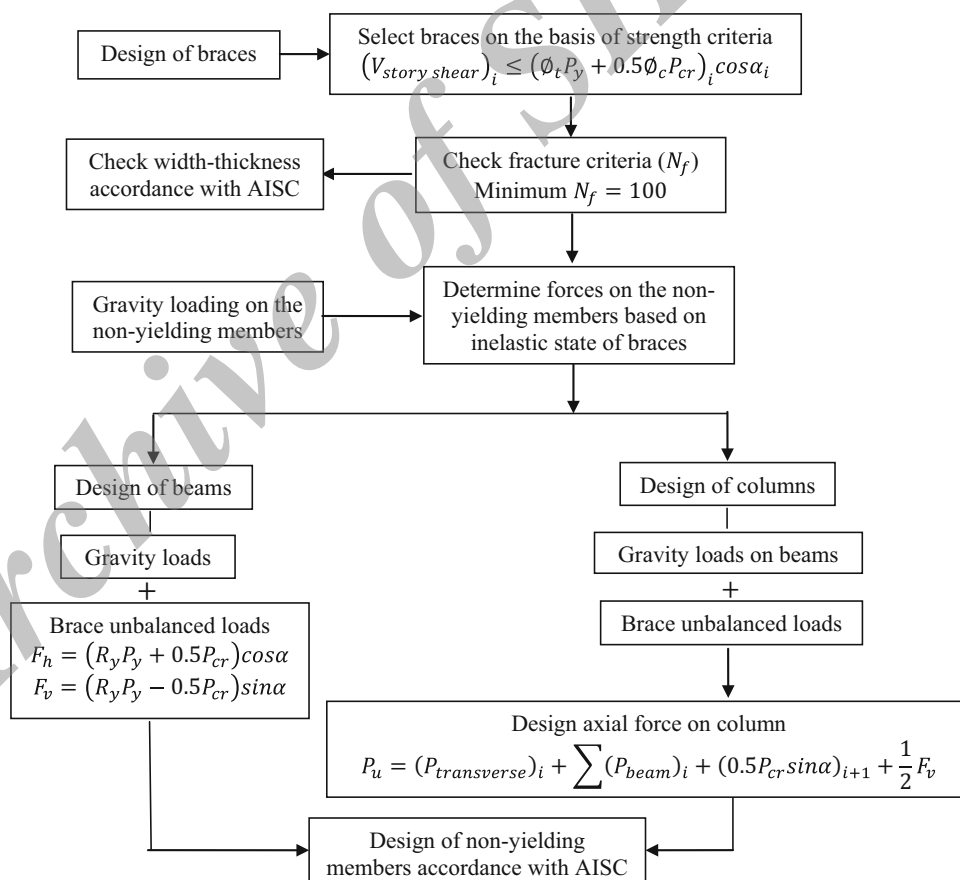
Design of braces

Select braces on the basis of strength criteria $\left(V_{story\ shear}\right)_i \leq \left(\emptyset_t P_y + 0.5\emptyset_c P_{cr}\right)_i cos\alpha_i$

Check width-thickness accordance with AISC

Check fracture criteria $(N_f)$ Minimum $N_f = 100$

Gravity loading on the non-yielding members

Determine forces on the non-yielding members based on inelastic state of braces

Design of beams

Gravity loads

+

Brace unbalanced loads $F_h = \left(R_y P_y + 0.5P_{cr}\right)cos\alpha$ $F_v = \left(R_y P_y - 0.5P_{cr}\right)sin\alpha$

Design of columns

Gravity loads on beams

+

Brace unbalanced loads

Design axial force on column $P_u = (P_{transverse})_i + \sum(P_{beam})_i + (0.5P_{cr}sin\alpha)_{i+1} + \frac{1}{2}F_v$

Design of non-yielding members accordance with AISC